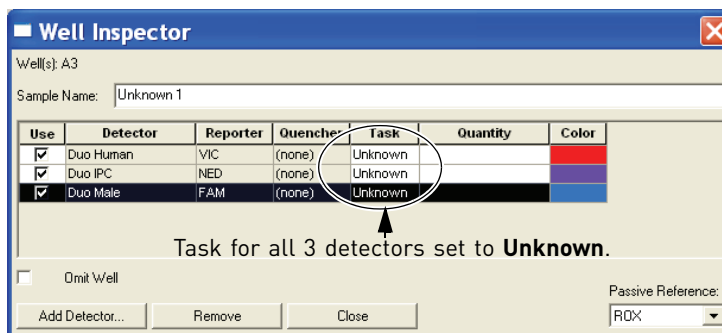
Well Inspector

Well(s): A3

Sample Name: Unknown 1

| Use | Detector | Reporter | Quencher | Task | Quantity | Color |
|---|---|---|---|---|---|---|
| ☑ | Duo Human | VIC | (none) | Unknown | | |
| ☑ | Duo IPC | NED | (none) | Unknown | | |
| ☑ | Duo Male | FAM | (none) | Unknown | | |

Task for all 3 detectors set to **Unknown**.

Omit Well

Add Detector... Remove Close

Passive Reference:
ROX